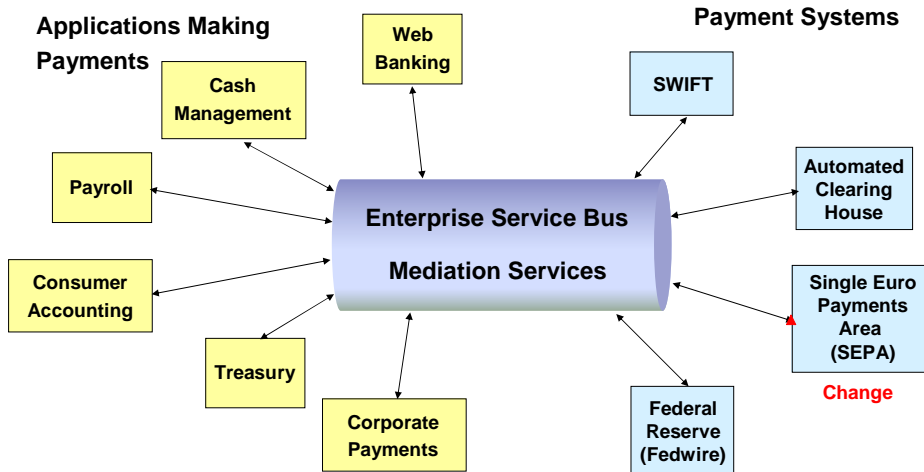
Applications Making Payments

Web Banking

Payment Systems

Cash Management

SWIFT

Payroll

Automated Clearing House

Enterprise Service Bus

Mediation Services

Consumer Accounting

Single Euro Payments Area (SEPA)

Change

Treasury

Corporate Payments

Federal Reserve (Fedwire)